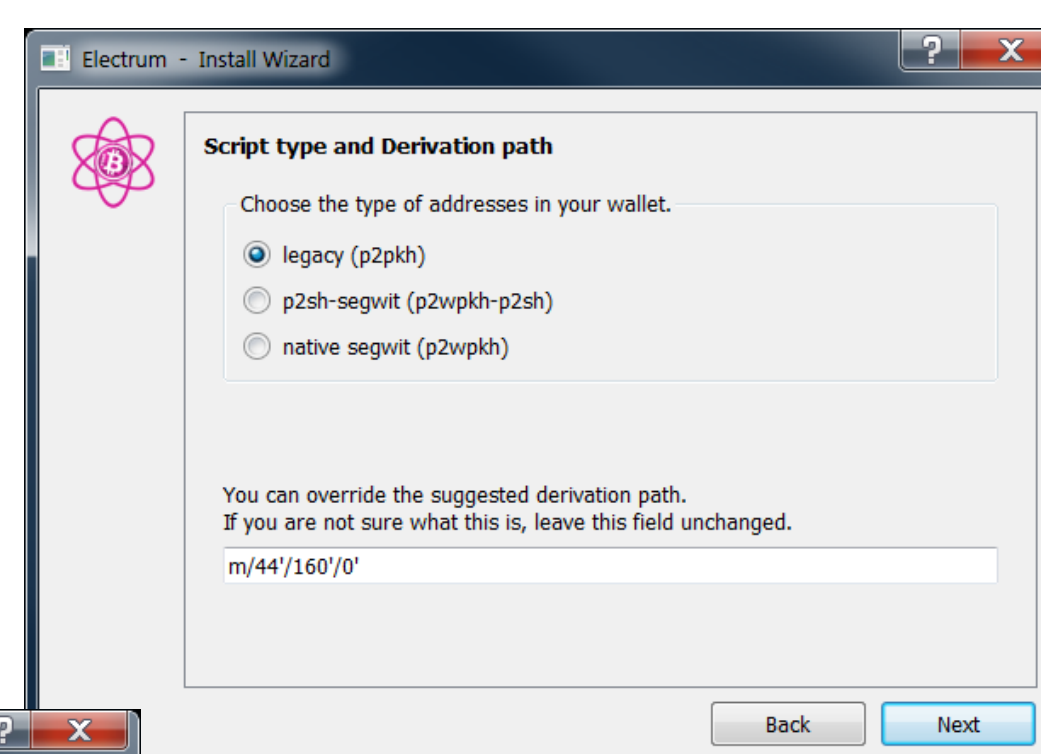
Electrum - Install Wizard

?
X

Script type and Derivation path

Choose the type of addresses in your wallet.

legacy (p2pkh)

p2sh-segwit (p2wpkh-p2sh)

native segwit (p2wpkh)

You can override the suggested derivation path.
If you are not sure what this is, leave this field unchanged.

m/44'/160'/0'

?
X

Back

Next